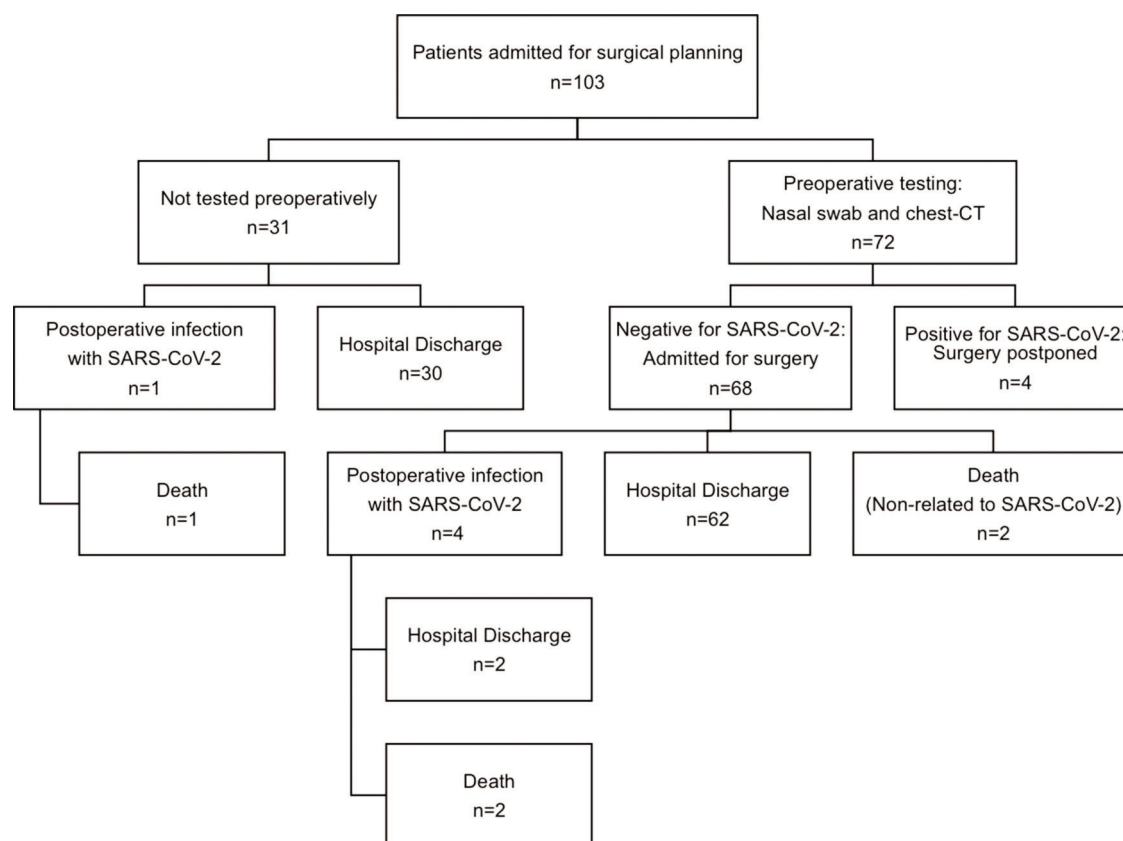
Patients admitted for surgical planning
n=103

Not tested preoperatively
n=31

Preoperative testing:
Nasal swab and chest-CT
n=72

Postoperative infection with SARS-CoV-2
n=1

Hospital Discharge
n=30

Negative for SARS-CoV-2:
Admitted for surgery
n=68

Positive for SARS-CoV-2:
Surgery postponed
n=4

Death
n=1

Postoperative infection with SARS-CoV-2
n=4

Hospital Discharge
n=62

Death
(Non-related to SARS-CoV-2)
n=2

Hospital Discharge
n=2

Death
n=2